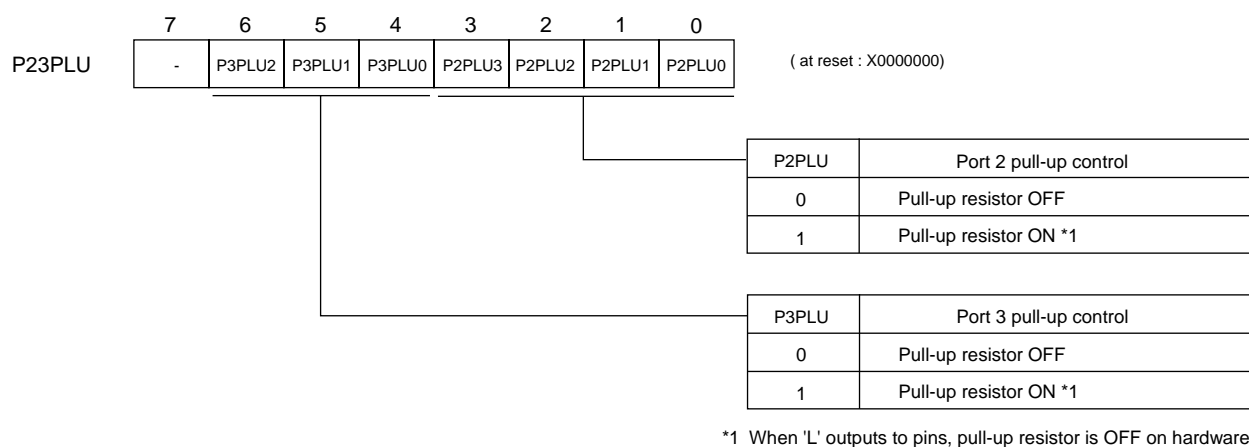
P23PLU

| 7 | 6 | 5 | 4 | 3 | 2 | 1 | 0 |
|---|---|---|---|---|---|---|---|
| - | P3PLU2 | P3PLU1 | P3PLU0 | P2PLU3 | P2PLU2 | P2PLU1 | P2PLU0 |

( at reset : X0000000)

| P2PLU | Port 2 pull-up control |
|---|---|
| 0 | Pull-up resistor OFF |
| 1 | Pull-up resistor ON *1 |

| P3PLU | Port 3 pull-up control |
|---|---|
| 0 | Pull-up resistor OFF |
| 1 | Pull-up resistor ON *1 |

*1 When 'L' outputs to pins, pull-up resistor is OFF on hardware